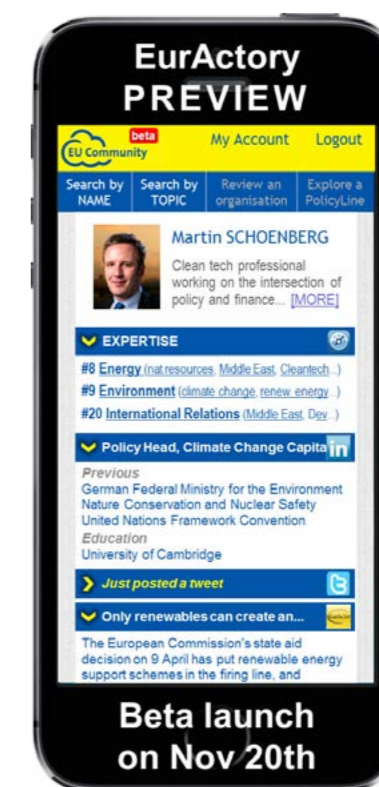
EurActory
PREVIEW

EU Community beta

My Account

Logout

Search by NAME

Search by TOPIC

Review an organisation

Explore a PolicyLine

Martin SCHOENBERG

Clean tech professional working on the intersection of policy and finance... [MORE]

EXPERTISE

#8 Energy (nat.resources, Middle East, Cleantech...)
#9 Environment (climate change, renew.energy...)
#20 International Relations (Middle East, Dev...)

Policy Head, Climate Change Capita

Previous
German Federal Ministry for the Environment Nature Conservation and Nuclear Safety
United Nations Framework Convention

Education
University of Cambridge

Just posted a tweet

Only renewables can create an...

The European Commission's state aid decision on 9 April has put renewable energy support schemes in the firing line, and

Beta launch on Nov 20th